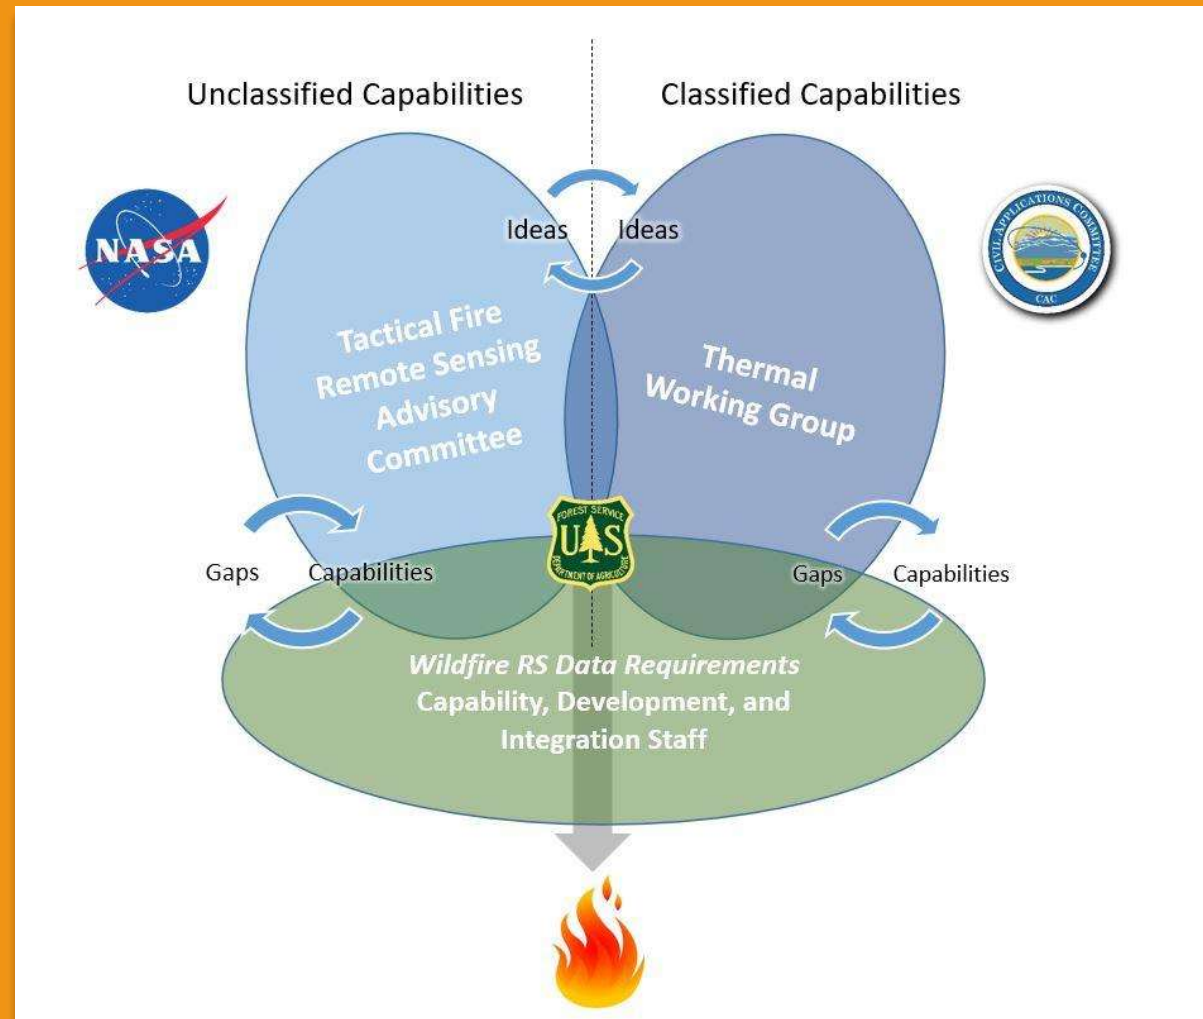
Unclassified Capabilities

Classified Capabilities

NASA

CIVIL APPLICATIONS COMMITTEE

CAC

Ideas

Ideas

Tactical Fire Remote Sensing Advisory Committee

Thermal Working Group

FOREST SERVICE

U S

DEPARTMENT OF AGRICULTURE

Gaps

Capabilities

Gaps

Capabilities

Wildfire RS Data Requirements

Capability, Development, and Integration Staff